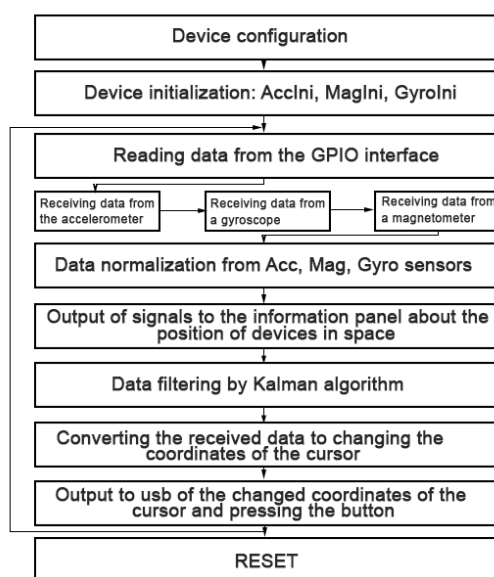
Device configuration

Device initialization: AccIni, MagIni, GyroIni

Reading data from the GPIO interface

Receiving data from the accelerometer

Receiving data from a gyroscope

Receiving data from a magnetometer

Data normalization from Acc, Mag, Gyro sensors

Output of signals to the information panel about the position of devices in space

Data filtering by Kalman algorithm

Converting the received data to changing the coordinates of the cursor

Output to usb of the changed coordinates of the cursor and pressing the button

RESET